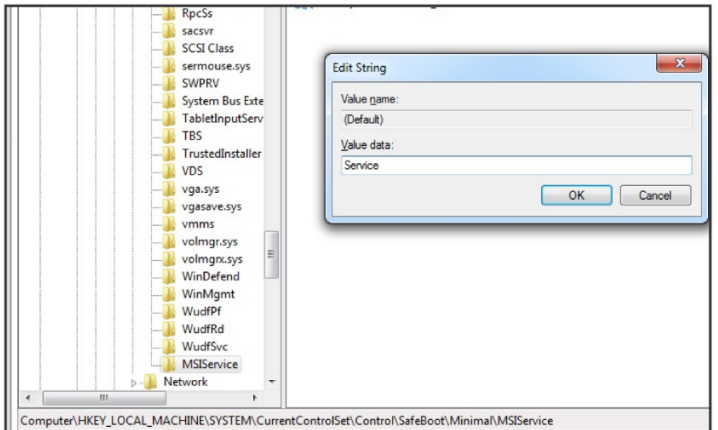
RpcSs
sacsvr
SCSI Class
sermouse.sys
SWPRV
System Bus Exte
TabletInputServ
TBS
TrustedInstaller
VDS
vga.sys
vgasave.sys
vmms
volmgr.sys
volmgrx.sys
WinDefend
WinMgmt
WudfPf
WudfRd
WudfSvc
MSIService
Network

Edit String
Value name:
(Default)
Value data:
Service
OK
Cancel

Computer\HKEY_LOCAL_MACHINE\SYSTEM\CurrentControlSet\Control\SafeBoot\Minimal\MSIService